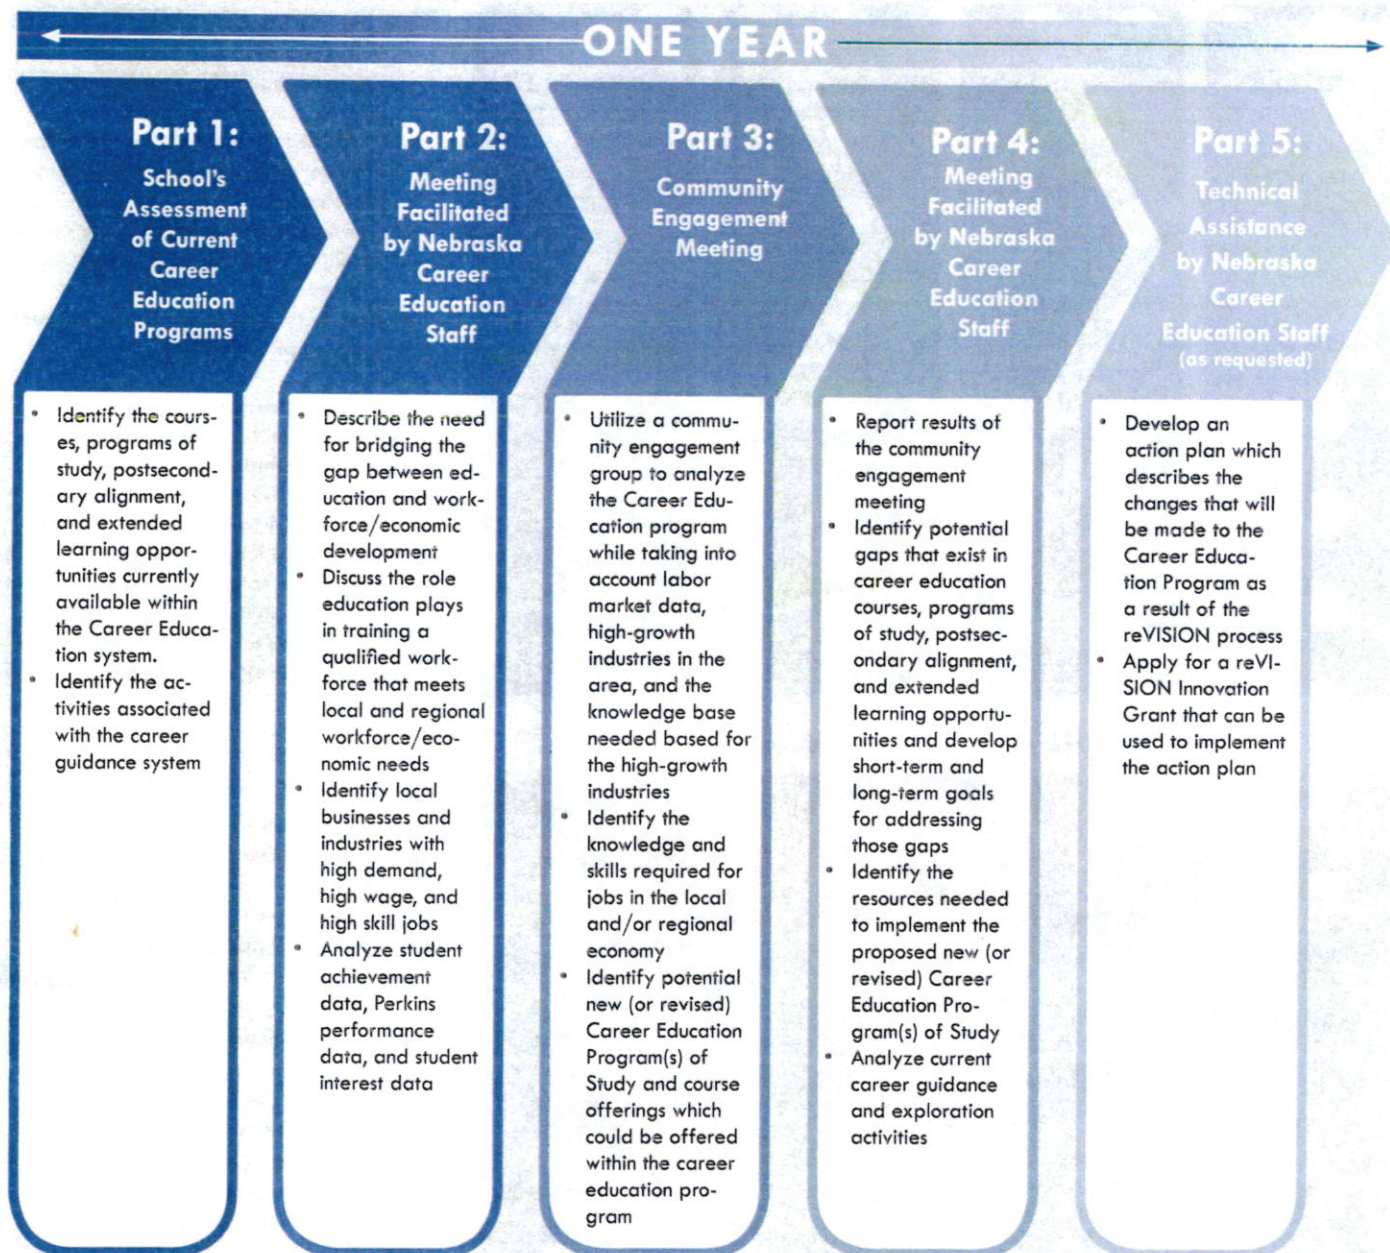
ONE YEAR

Part 1:
School's Assessment of Current Career Education Programs

- Identify the courses, programs of study, postsecondary alignment, and extended learning opportunities currently available within the Career Education system.
- Identify the activities associated with the career guidance system

Part 2:
Meeting Facilitated by Nebraska Career Education Staff

- Describe the need for bridging the gap between education and workforce/economic development
- Discuss the role education plays in training a qualified workforce that meets local and regional workforce/economic needs
- Identify local businesses and industries with high demand, high wage, and high skill jobs
- Analyze student achievement data, Perkins performance data, and student interest data

Part 3:
Community Engagement Meeting

- Utilize a community engagement group to analyze the Career Education program while taking into account labor market data, high-growth industries in the area, and the knowledge base needed based for the high-growth industries
- Identify the knowledge and skills required for jobs in the local and/or regional economy
- Identify potential new (or revised) Career Education Program(s) of Study and course offerings which could be offered within the career education program

Part 4:
Meeting Facilitated by Nebraska Career Education Staff

- Report results of the community engagement meeting
- Identify potential gaps that exist in career education courses, programs of study, postsecondary alignment, and extended learning opportunities and develop short-term and long-term goals for addressing those gaps
- Identify the resources needed to implement the proposed new (or revised) Career Education Program(s) of Study
- Analyze current career guidance and exploration activities

Part 5:
Technical Assistance by Nebraska Career Education Staff (as requested)

- Develop an action plan which describes the changes that will be made to the Career Education Program as a result of the reVISION process
- Apply for a reVISION Innovation Grant that can be used to implement the action plan